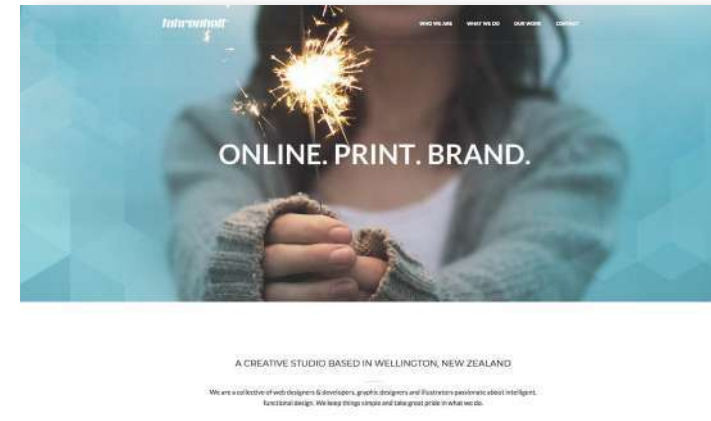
fahrenheit

WHO WE ARE WHAT WE DO OUR WORK CONTACT

ONLINE. PRINT. BRAND.

A CREATIVE STUDIO BASED IN WELLINGTON, NEW ZEALAND

We are a collective of web designers & developers, graphic designers and illustrators passionate about intelligent, functional design. We keep things simple and take great pride in what we do.